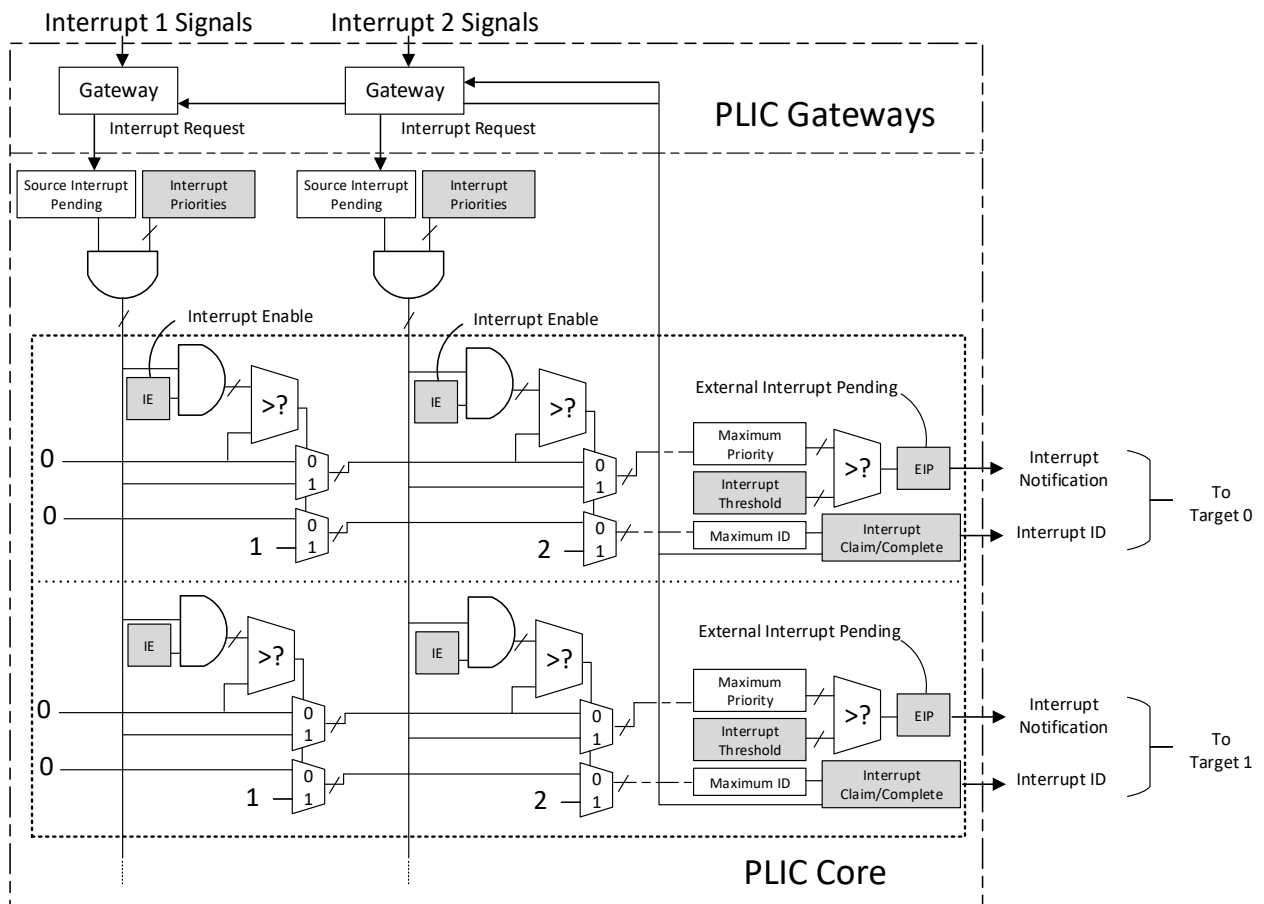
Interrupt 1 Signals
Interrupt 2 Signals
Gateway
Gateway
PLIC Gateways
Interrupt Request
Interrupt Request
Source Interrupt Pending
Interrupt Priorities
Source Interrupt Pending
Interrupt Priorities
Interrupt Enable
Interrupt Enable
IE
>?
IE
>?
External Interrupt Pending
0
0
1
0
1
Maximum Priority
>?
EIP
Interrupt Notification
Interrupt Threshold
To Target 0
0
0
1
0
1
Maximum ID
Interrupt Claim/Complete
Interrupt ID
1
0
1
2
0
1
IE
>?
IE
>?
External Interrupt Pending
0
0
1
0
1
Maximum Priority
>?
EIP
Interrupt Notification
Interrupt Threshold
To Target 1
0
0
1
0
1
Maximum ID
Interrupt Claim/Complete
Interrupt ID
1
2
PLIC Core